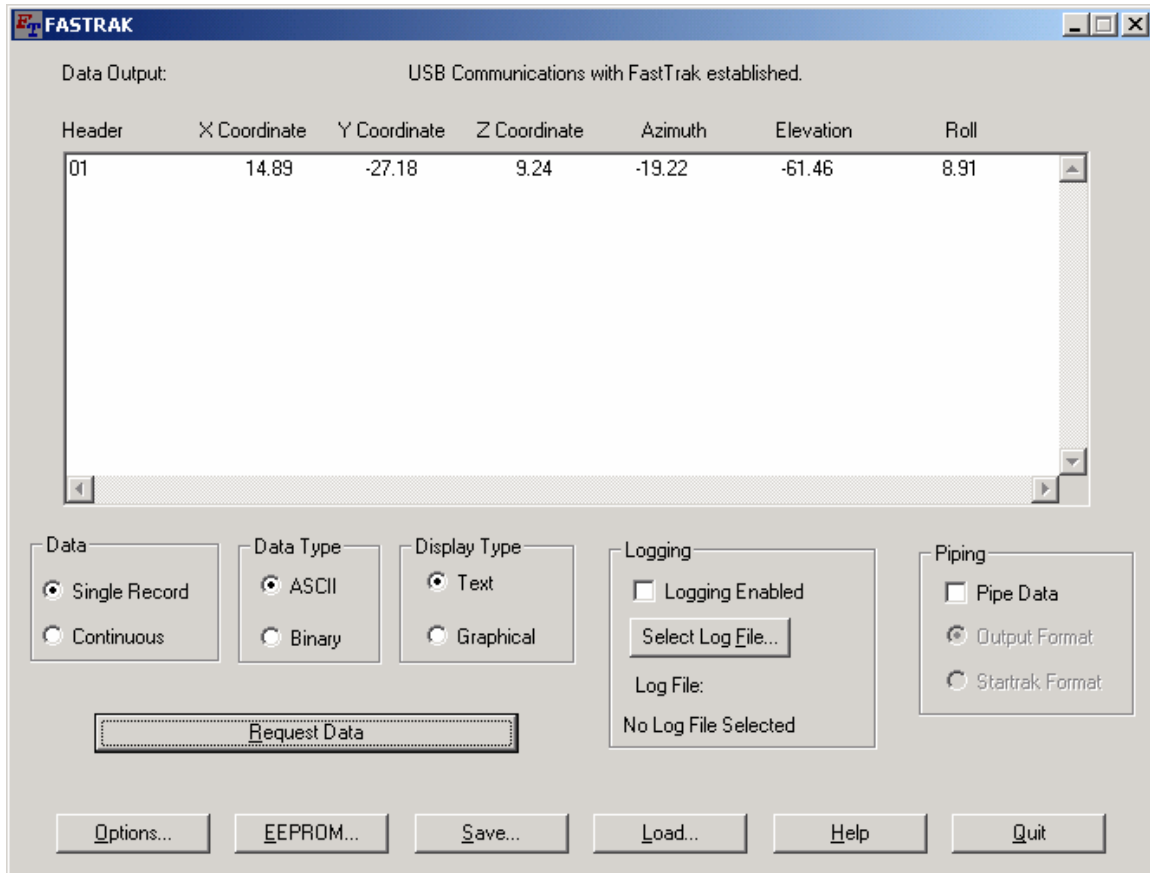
FASTRAK

Data Output: USB Communications with FastTrak established.

| Header | X Coordinate | Y Coordinate | Z Coordinate | Azimuth | Elevation | Roll |
|---|---|---|---|---|---|---|
| 01 | 14.89 | -27.18 | 9.24 | -19.22 | -61.46 | 8.91 |

Data
Single Record
Continuous

Data Type
ASCII
Binary

Display Type
Text
Graphical

Logging
Logging Enabled
Select Log File...
Log File:
No Log File Selected

Piping
Pipe Data
Output Format
Startrak Format

Request Data

Options... EEPROM... Save... Load... Help Quit